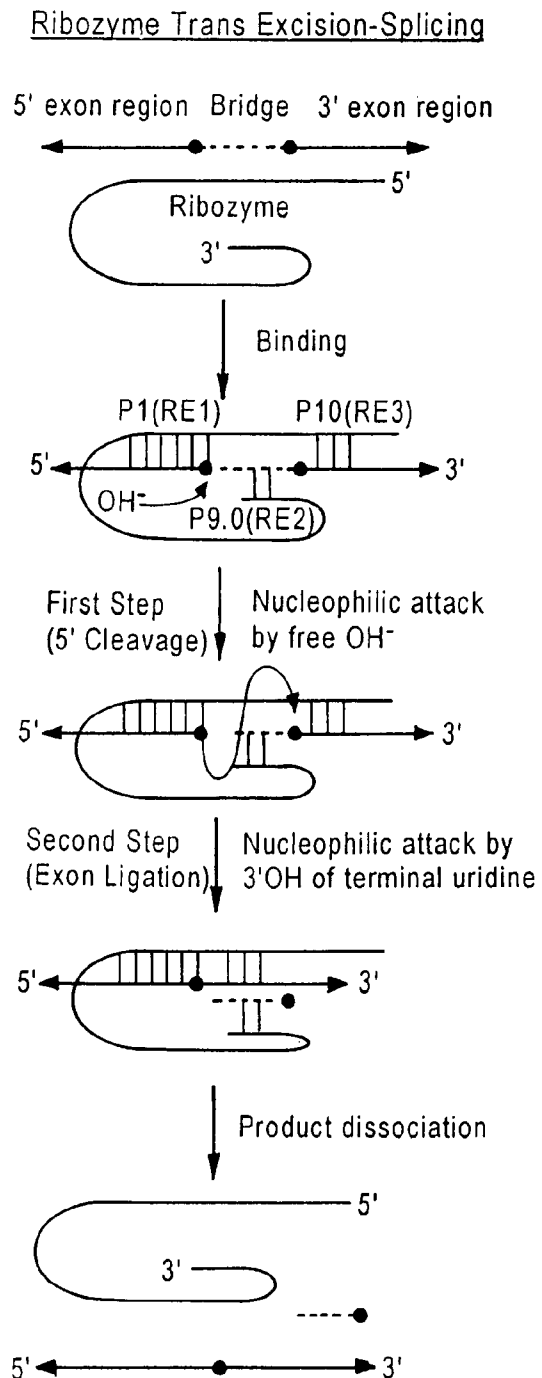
Ribozyme Trans Excision-Splicing

5' exon region Bridge 3' exon region

5'

Ribozyme

3'

Binding

P1(RE1)

P10(RE3)

5'

3'

$OH^-$

P9.0(RE2)

First Step (5' Cleavage)

Nucleophilic attack by free $OH^-$

5'

3'

Second Step (Exon Ligation)

Nucleophilic attack by 3'OH of terminal uridine

5'

3'

Product dissociation

5'

3'

5'

3'